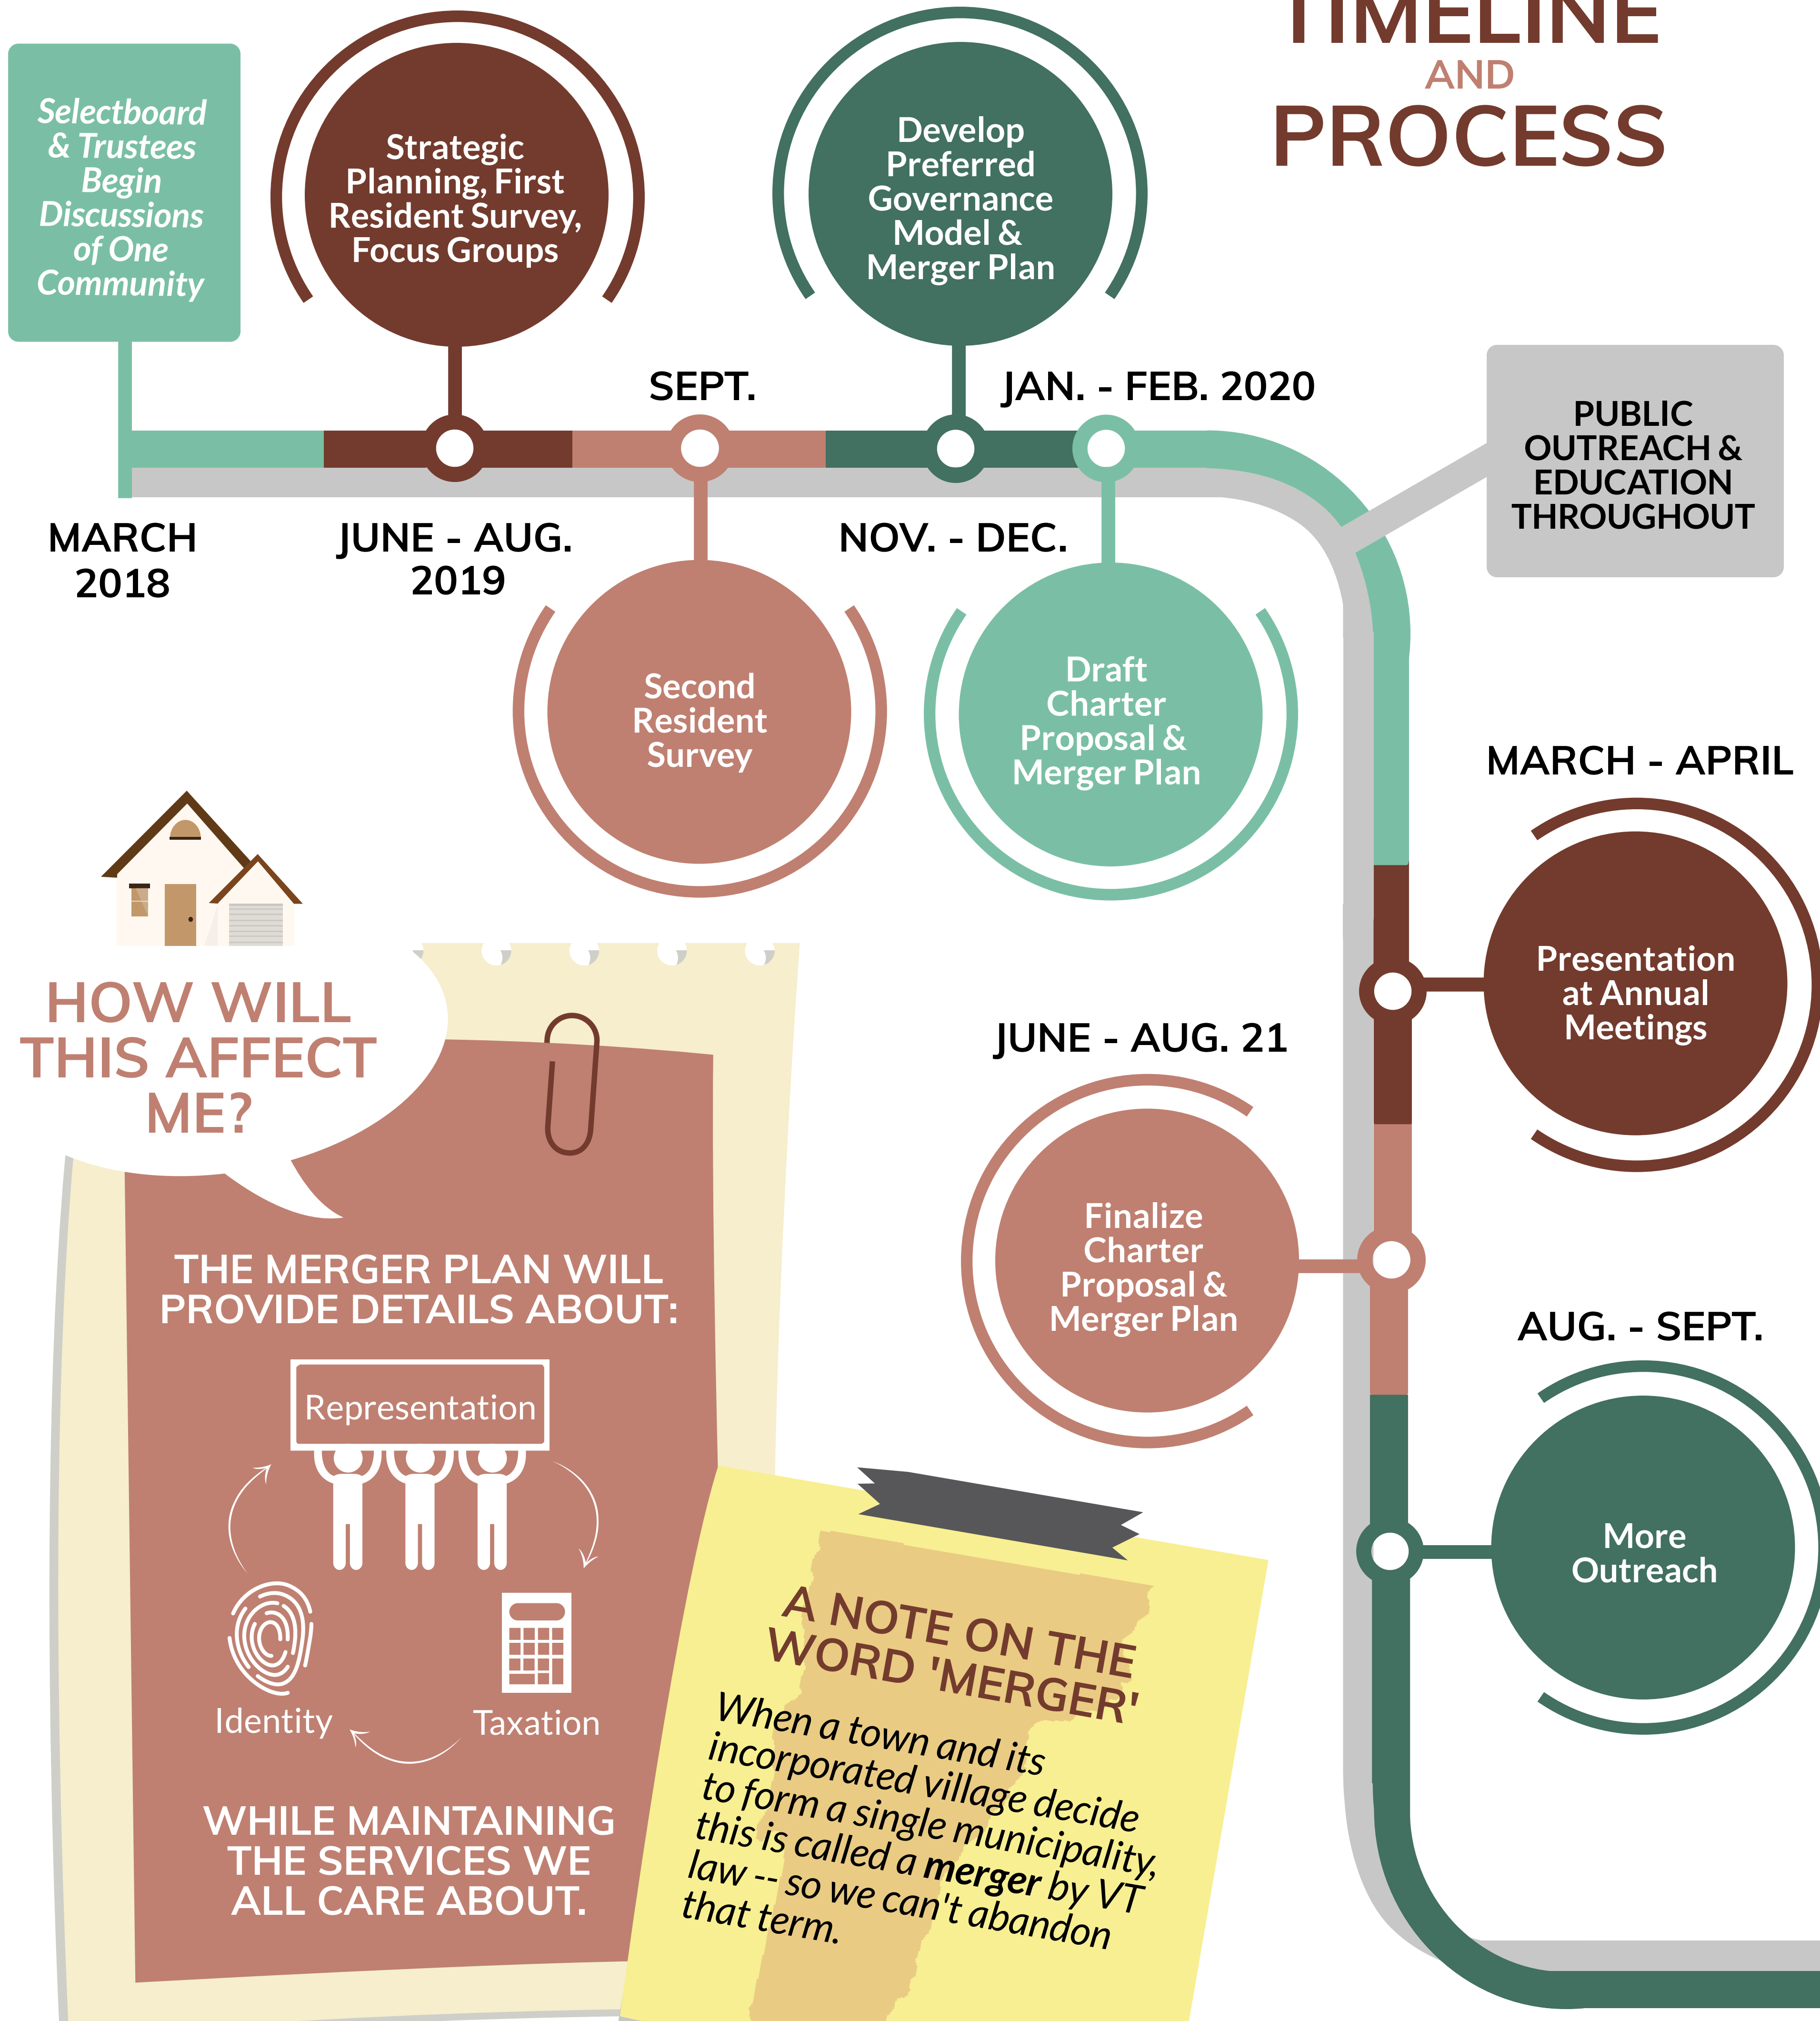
TIMELINE AND PROCESS

Selectboard & Trustees Begin Discussions of One Community

MARCH 2018

Strategic Planning, First Resident Survey, Focus Groups

JUNE - AUG. 2019

SEPT.

Second Resident Survey

Develop Preferred Governance Model & Merger Plan

NOV. - DEC.

JAN. - FEB. 2020

Draft Charter Proposal & Merger Plan

PUBLIC OUTREACH & EDUCATION THROUGHOUT

MARCH - APRIL

Presentation at Annual Meetings

JUNE - AUG. 21

Finalize Charter Proposal & Merger Plan

AUG. - SEPT.

More Outreach

HOW WILL THIS AFFECT ME?

THE MERGER PLAN WILL PROVIDE DETAILS ABOUT:

Representation

Identity

Taxation

WHILE MAINTAINING THE SERVICES WE ALL CARE ABOUT.

A NOTE ON THE WORD 'MERGER'

When a town and its incorporated village decide to form a single municipality, this is called a **merger** by VT law -- so we can't abandon that term.